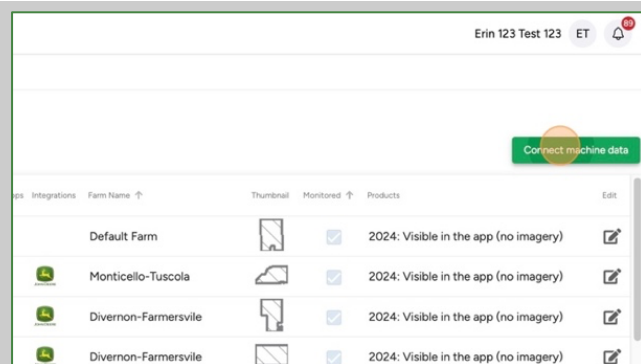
Erin 123 Test 123 ET 89

Connect machine data

| ps | Integrations | Farm Name ↑ | Thumbnail | Monitored ↑ | Products | Edit |
|---|---|---|---|---|---|---|
| | | Default Farm | | | 2024: Visible in the app (no imagery) | |
| | | Monticello-Tuscola | | | 2024: Visible in the app (no imagery) | |
| | | Divernon-Farmersvile | | | 2024: Visible in the app (no imagery) | |
| | | Divernon-Farmersvile | | | 2024: Visible in the app (no imagery) | |